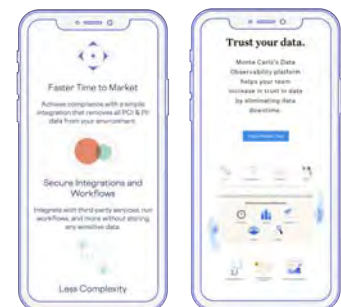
Faster Time to Market

Achieve compliance with a simple integration that removes all PCI & PII data from your environment.

Secure Integrations and Workflows

Integrate with third party services, run workflows, and more without storing any sensitive data.

Less Complexity

Trust your data.

Monte Carlo's Data Observability platform helps your team increase in trust in data by eliminating data downtime.

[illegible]